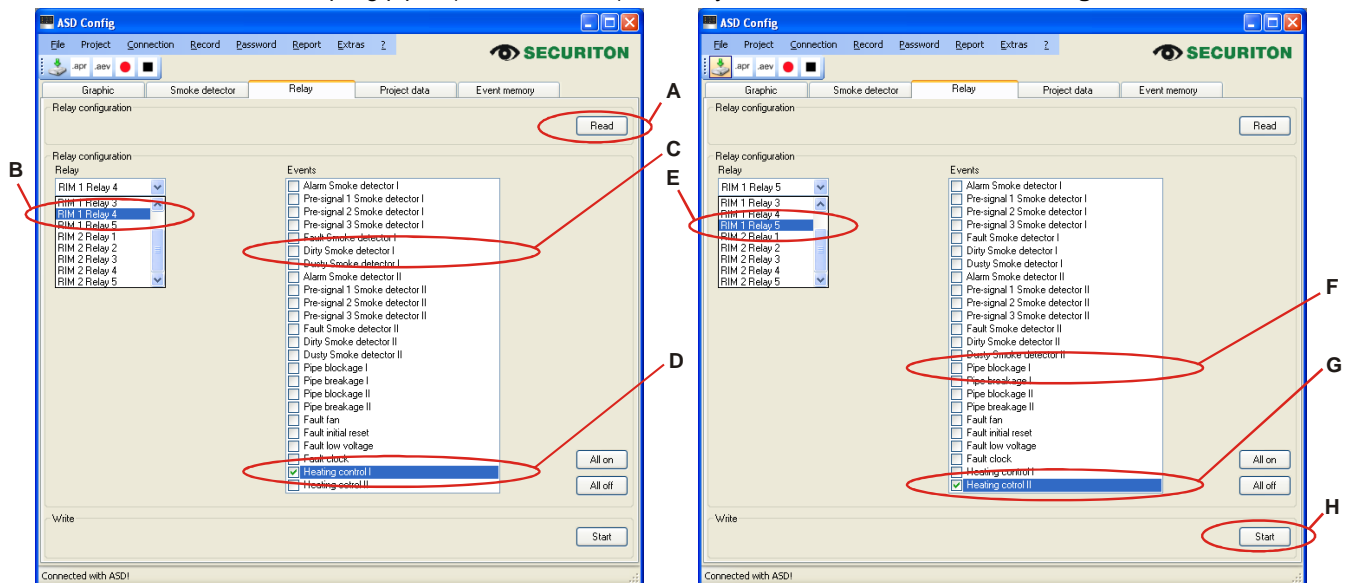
ASD Config

File Project Connection Record Password Report Extras ?

.apr .aev

SECURITON

Graphic | Smoke detector | Relay | Project data | Event memory

Relay configuration

Read

A

Relay configuration

Relay

RIM 1 Relay 4

B

RIM 1 Relay 3
RIM 1 Relay 4
RIM 1 Relay 5
RIM 2 Relay 1
RIM 2 Relay 2
RIM 2 Relay 3
RIM 2 Relay 4
RIM 2 Relay 5

Events

C

Alarm Smoke detector I
Pre-signal 1 Smoke detector I
Pre-signal 2 Smoke detector I
Pre-signal 3 Smoke detector I
Fault Smoke detector I
Dirty Smoke detector I
Dusty Smoke detector I
Alarm Smoke detector II
Pre-signal 1 Smoke detector II
Pre-signal 2 Smoke detector II
Pre-signal 3 Smoke detector II
Fault Smoke detector II
Dirty Smoke detector II
Dusty Smoke detector II
Pipe blockage I
Pipe breakage I
Pipe blockage II
Pipe breakage II
Fault fan
Fault initial reset
Fault low voltage
Fault clock
Heating control I
Heating cotrol II

D

All on

All off

Write

Start

Connected with ASD!

ASD Config

File Project Connection Record Password Report Extras ?

.apr .aev

SECURITON

Graphic | Smoke detector | Relay | Project data | Event memory

Relay configuration

Read

Relay configuration

Relay

RIM 1 Relay 5

E

RIM 1 Relay 3
RIM 1 Relay 4
RIM 1 Relay 5
RIM 2 Relay 1
RIM 2 Relay 2
RIM 2 Relay 3
RIM 2 Relay 4
RIM 2 Relay 5

Events

Alarm Smoke detector I
Pre-signal 1 Smoke detector I
Pre-signal 2 Smoke detector I
Pre-signal 3 Smoke detector I
Fault Smoke detector I
Dirty Smoke detector I
Dusty Smoke detector I
Alarm Smoke detector II
Pre-signal 1 Smoke detector II
Pre-signal 2 Smoke detector II
Pre-signal 3 Smoke detector II
Fault Smoke detector II
Dirty Smoke detector II
Dusty Smoke detector II
Pipe blockage I
Pipe breakage I
Pipe blockage II
Pipe breakage II
Fault fan
Fault initial reset
Fault low voltage
Fault clock
Heating control I
Heating cotrol II

F

G

All on

All off

Write

Start

H

Connected with ASD!